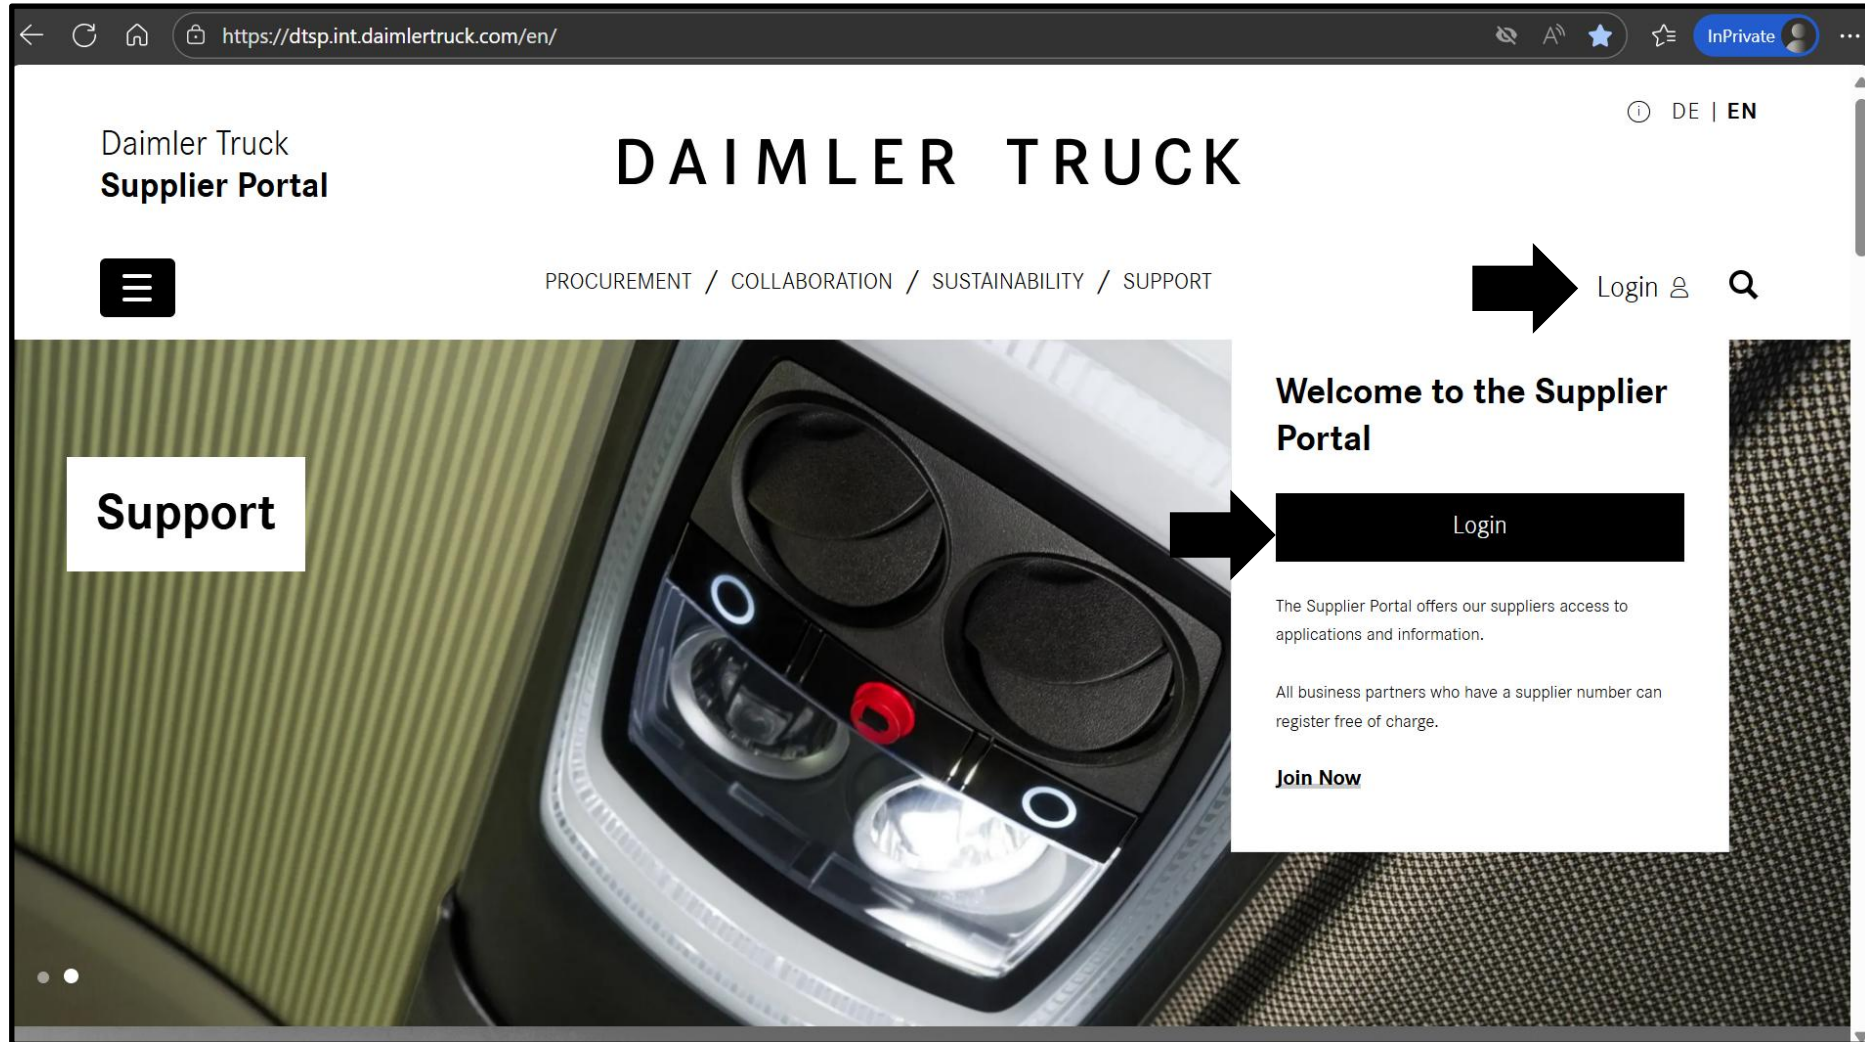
https://dtsp.int.daimlertruck.com/en/

InPrivate

DE | EN

Daimler Truck
Supplier Portal

DAIMLER TRUCK

PROCUREMENT / COLLABORATION / SUSTAINABILITY / SUPPORT

Login

Support

Welcome to the Supplier Portal

Login

The Supplier Portal offers our suppliers access to applications and information.

All business partners who have a supplier number can register free of charge.

Join Now